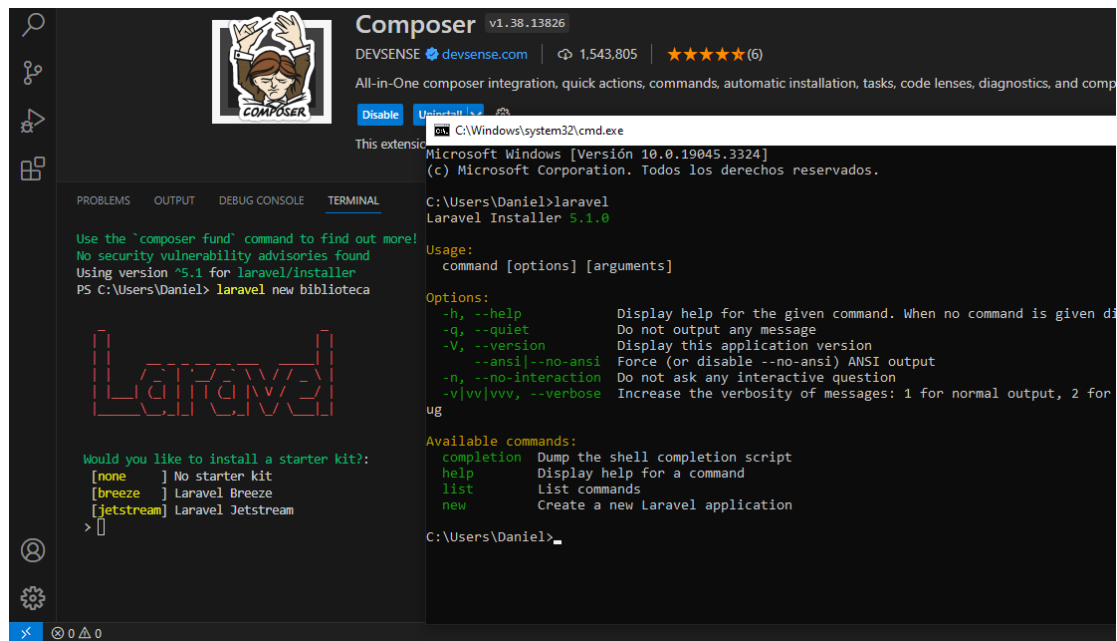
COMPOSER

Composer v1.38.13826

DEVSENSE devsense.com | 1,543,805 | ★★★★★(6)

All-in-One composer integration, quick actions, commands, automatic installation, tasks, code lenses, diagnostics, and comp

Disable Uninstall

This extensio

PROBLEMS OUTPUT DEBUG CONSOLE TERMINAL

Use the `composer fund` command to find out more!
No security vulnerability advisories found
Using version ^5.1 for laravel/installer
PS C:\Users\Daniel> laravel new biblioteca

Laravel

Would you like to install a starter kit?:
[none ] No starter kit
[breeze ] Laravel Breeze
[jetstream] Laravel Jetstream
>

C:\Windows\system32\cmd.exe

Microsoft Windows [Versión 10.0.19045.3324]
(c) Microsoft Corporation. Todos los derechos reservados.

C:\Users\Daniel>laravel
Laravel Installer 5.1.0

Usage:
command [options] [arguments]

Options:
-h, --help Display help for the given command. When no command is given di
-q, --quiet Do not output any message
-V, --version Display this application version
--ansi|--no-ansi Force (or disable --no-ansi) ANSI output
-n, --no-interaction Do not ask any interactive question
-v|vv|vvv, --verbose Increase the verbosity of messages: 1 for normal output, 2 for
ug

Available commands:
completion Dump the shell completion script
help Display help for a command
list List commands
new Create a new Laravel application

C:\Users\Daniel>_

⊗ 0 ⚠ 0